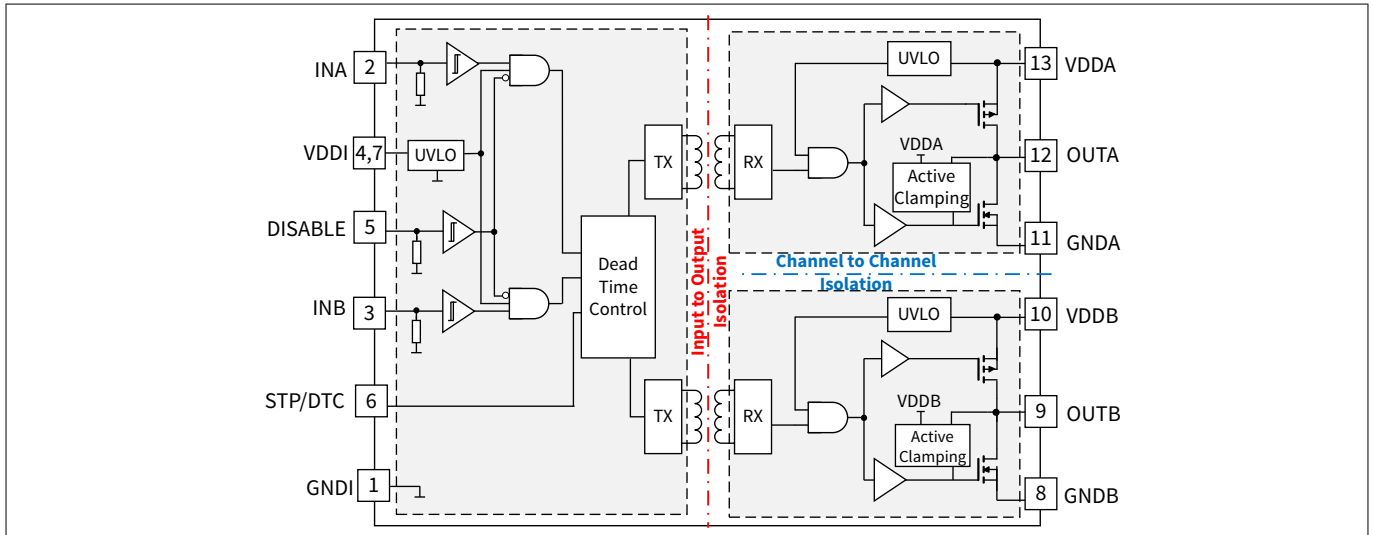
INA 2
VDDI 4,7
UVLO
DISABLE 5
INB 3
STP/DTC 6
GNDI 1
TX
TX
Dead Time Control
Input to Output Isolation
RX
RX
UVLO
VDDA
Active Clamping
13 VDDA
12 OUTA
11 GNDA
Channel to Channel Isolation
UVLO
VDDB
Active Clamping
10 VDDB
9 OUTB
8 GNDB